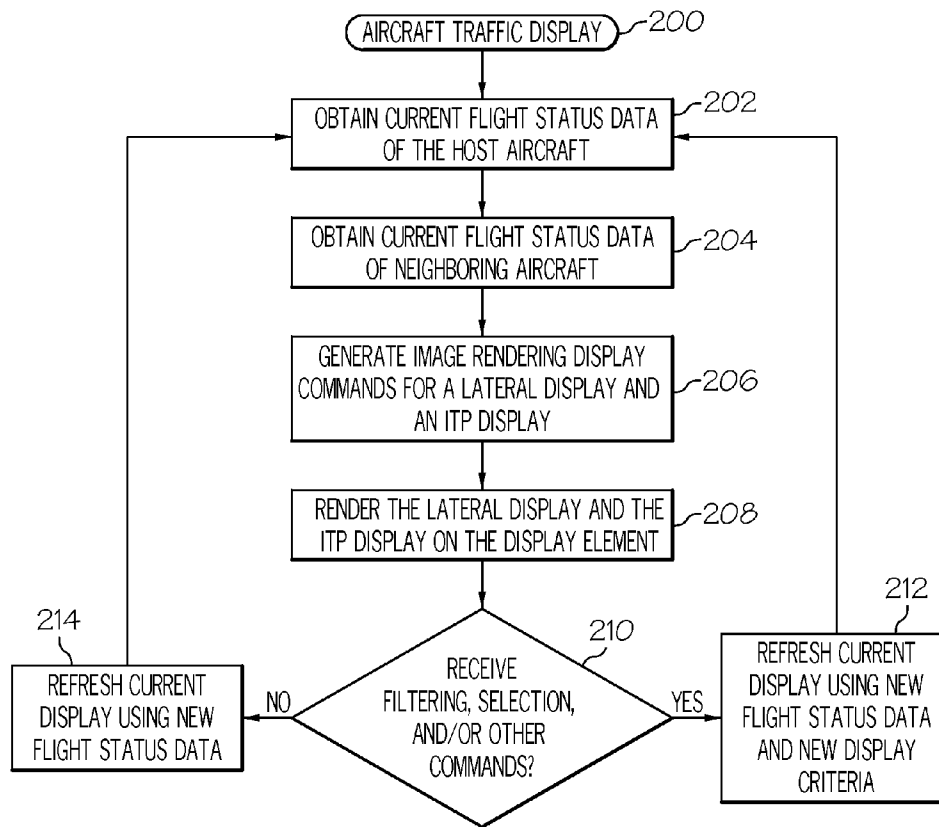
AIRCRAFT TRAFFIC DISPLAY 200

OBTAIN CURRENT FLIGHT STATUS DATA OF THE HOST AIRCRAFT 202

OBTAIN CURRENT FLIGHT STATUS DATA OF NEIGHBORING AIRCRAFT 204

GENERATE IMAGE RENDERING DISPLAY COMMANDS FOR A LATERAL DISPLAY AND AN ITP DISPLAY 206

RENDER THE LATERAL DISPLAY AND THE ITP DISPLAY ON THE DISPLAY ELEMENT 208

214

REFRESH CURRENT DISPLAY USING NEW FLIGHT STATUS DATA

NO

210

RECEIVE FILTERING, SELECTION, AND/OR OTHER COMMANDS?

YES

212

REFRESH CURRENT DISPLAY USING NEW FLIGHT STATUS DATA AND NEW DISPLAY CRITERIA